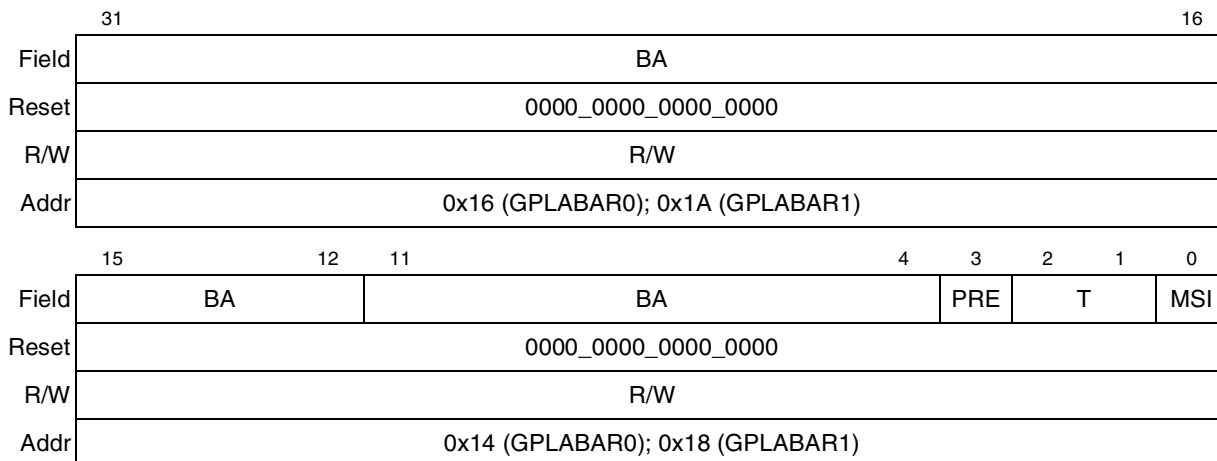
| | 31 | 16 |
|---|---|---|
| Field | BA | |
| Reset | 0000_0000_0000_0000 | |
| R/W | R/W | |
| Addr | 0x16 (GPLABAR0); 0x1A (GPLABAR1) | |

| | 15 12 | 11 4 | 3 | 2 1 | 0 |
|---|---|---|---|---|---|
| Field | BA | BA | PRE | T | MSI |
| Reset | 0000_0000_0000_0000 | | | | |
| R/W | R/W | | | | |
| Addr | 0x14 (GPLABAR0); 0x18 (GPLABAR1) | | | | |